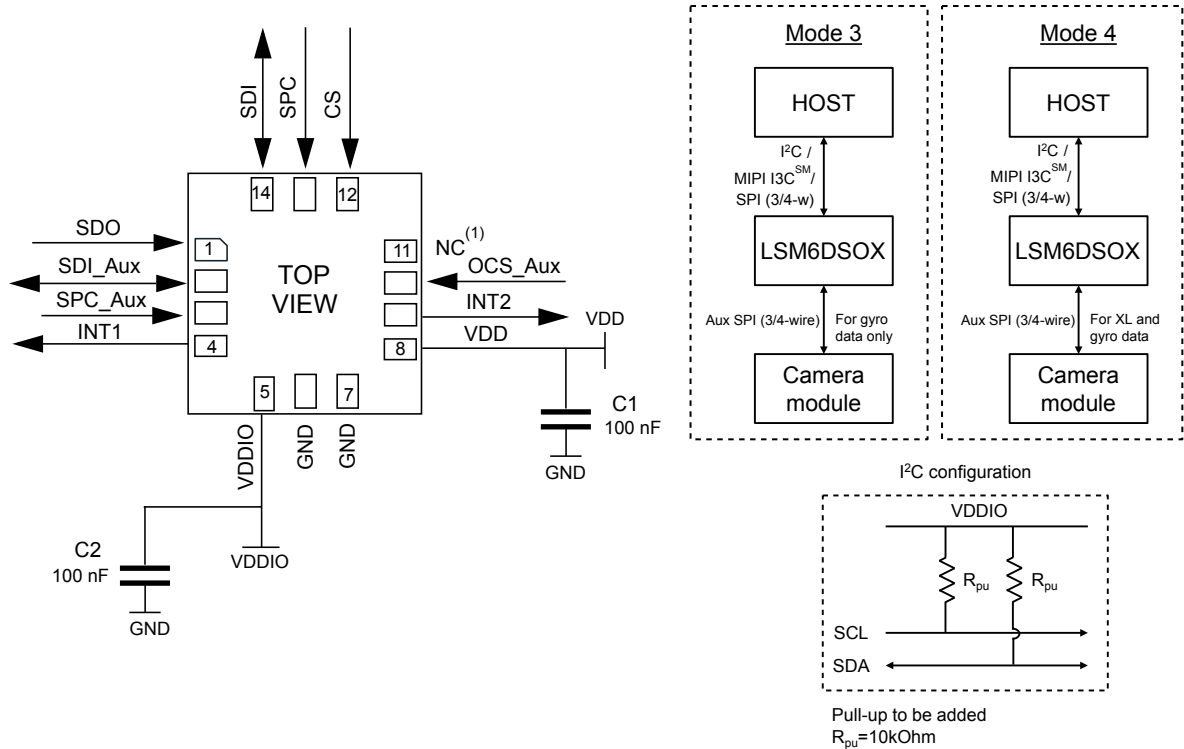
SDI
SPC
CS
14
12
SDO
1
SDI_Aux
SPC_Aux
INT1
4
TOP VIEW
11
NC$^{(1)}$
OCS_Aux
INT2
VDD
VDD
8
5
7
VDDIO
GND
GND
C1
100 nF
GND
C2
100 nF
GND
VDDIO

Mode 3
HOST
I$^2$C / MIPI I3C$^{SM}$/ SPI (3/4-w)
LSM6DSOX
Aux SPI (3/4-wire)
For gyro data only
Camera module

Mode 4
HOST
I$^2$C / MIPI I3C$^{SM}$/ SPI (3/4-w)
LSM6DSOX
Aux SPI (3/4-wire)
For XL and gyro data
Camera module

I$^2$C configuration
VDDIO
R$_{pu}$
R$_{pu}$
SCL
SDA
Pull-up to be added
R$_{pu}$=10kOhm